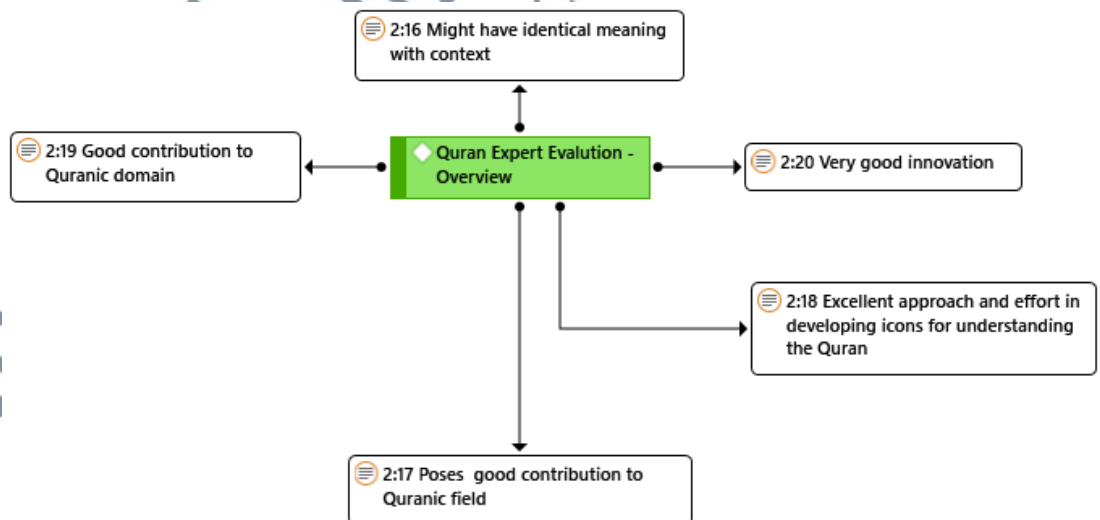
2:16 Might have identical meaning with context

2:19 Good contribution to Quranic domain

Quran Expert Evalution - Overview

2:20 Very good innovation

2:18 Excellent approach and effort in developing icons for understanding the Quran

2:17 Poses  good contribution to Quranic field